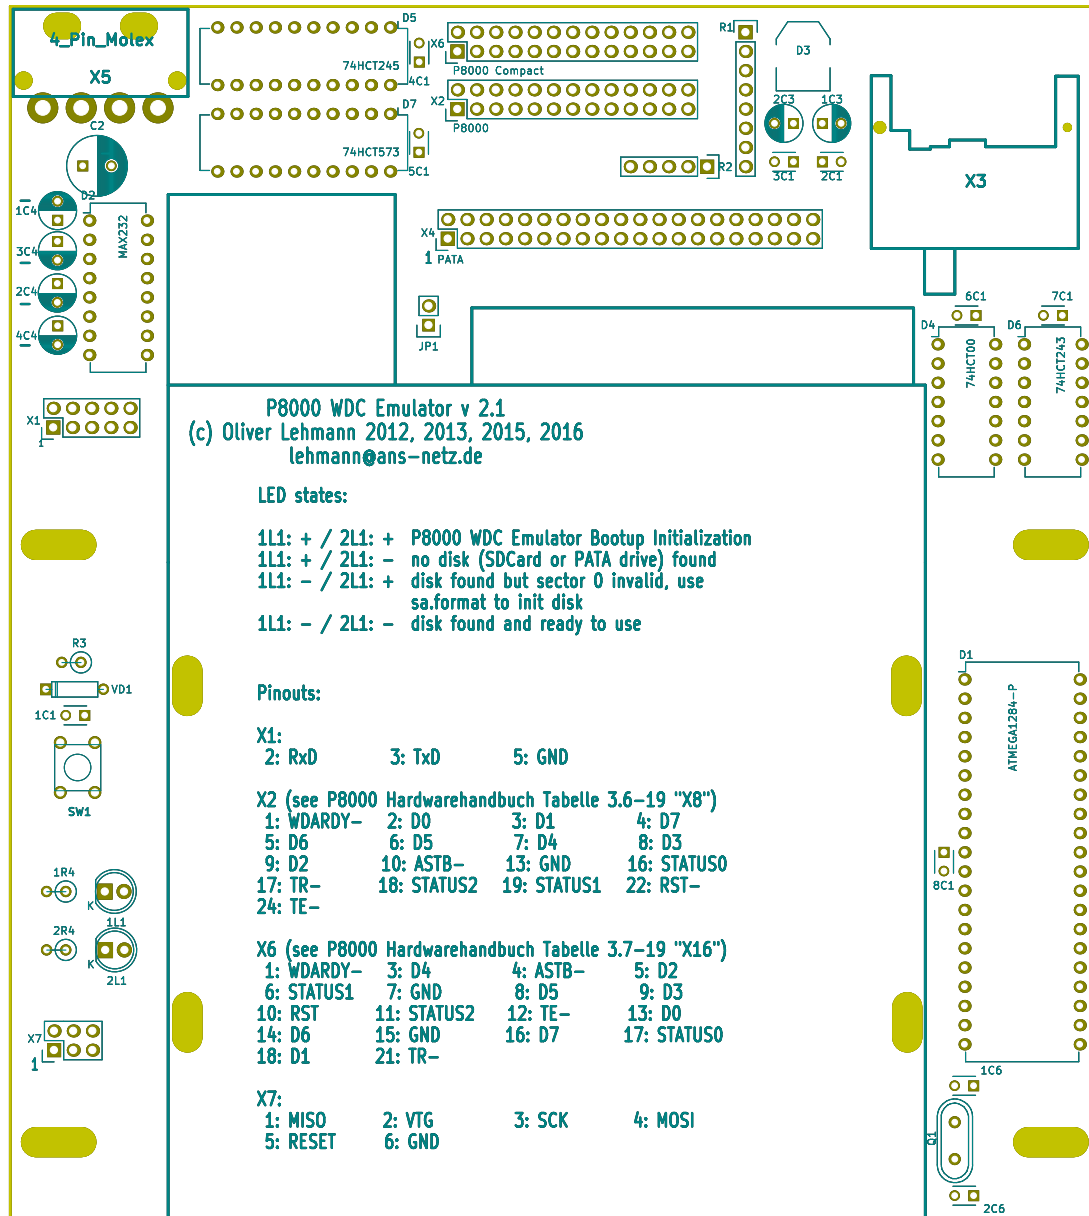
4_Pin_Molex
X5

D5
74HCT245
X6
4C1
P8000 Compact
D7
X2
P8000
74HCT573
5C1

R1
D3
2C3 1C3
3C1 2C1
R2
X3

C2
1C4
D2
MAX232
3C4
2C4
4C4

X4
1 PATA

JP1

6C1 7C1
D4 D6
74HCT00 74HCT243

X1
1

P8000 WDC Emulator v 2.1
(c) Oliver Lehmann 2012, 2013, 2015, 2016
lehmann@ans-netz.de

LED states:

1L1: + / 2L1: + P8000 WDC Emulator Bootup Initialization
1L1: + / 2L1: - no disk (SDCard or PATA drive) found
1L1: - / 2L1: + disk found but sector 0 invalid, use sa.format to init disk
1L1: - / 2L1: - disk found and ready to use

Pinouts:

X1:
2: RxD 3: TxD 5: GND

X2 (see P8000 Hardwarehandbuch Tabelle 3.6-19 "X8")
1: WDARDY- 2: D0 3: D1 4: D7
5: D6 6: D5 7: D4 8: D3
9: D2 10: ASTB- 13: GND 16: STATUS0
17: TR- 18: STATUS2 19: STATUS1 22: RST-
24: TE-

X6 (see P8000 Hardwarehandbuch Tabelle 3.7-19 "X16")
1: WDARDY- 3: D4 4: ASTB- 5: D2
6: STATUS1 7: GND 8: D5 9: D3
10: RST 11: STATUS2 12: TE- 13: D0
14: D6 15: GND 16: D7 17: STATUS0
18: D1 21: TR-

X7:
1: MISO 2: VTG 3: SCK 4: MOSI
5: RESET 6: GND

R3
VD1
1C1
SW1
1R4
K
1L1
2R4
K
2L1
X7
1

D1
ATMEGA1284-P
8C1
1C6
Q1
2C6